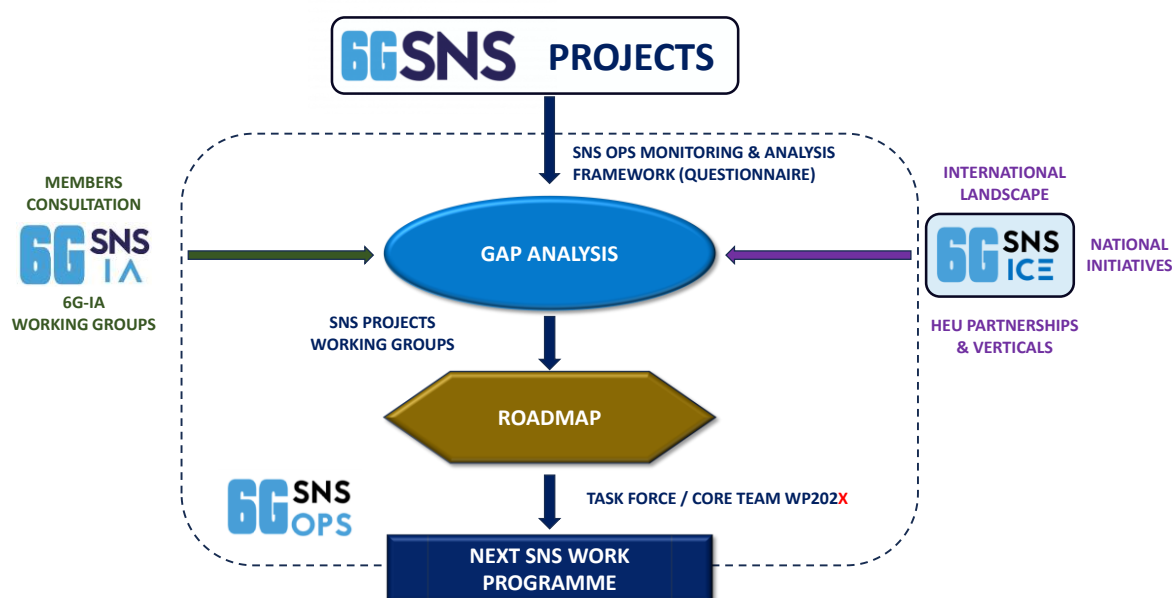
6G SNS PROJECTS

SNS OPS MONITORING & ANALYSIS FRAMEWORK (QUESTIONNAIRE)

MEMBERS CONSULTATION

6G SNS IA

6G-IA WORKING GROUPS

GAP ANALYSIS

INTERNATIONAL LANDSCAPE

6G SNS ICE

NATIONAL INITIATIVES

HEU PARTNERSHIPS & VERTICALS

SNS PROJECTS WORKING GROUPS

ROADMAP

6G SNS OPS

TASK FORCE / CORE TEAM WP202X

NEXT SNS WORK PROGRAMME